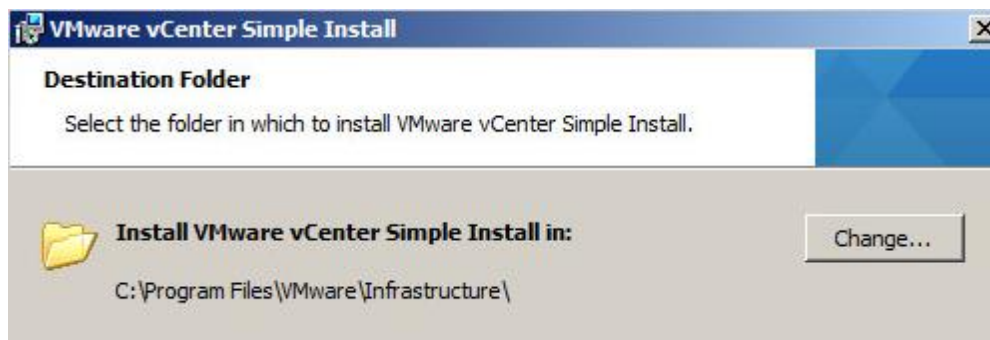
VMware vCenter Simple Install

Destination Folder

Select the folder in which to install VMware vCenter Simple Install.

Install VMware vCenter Simple Install in:

C:\Program Files\VMware\Infrastructure\

Change...